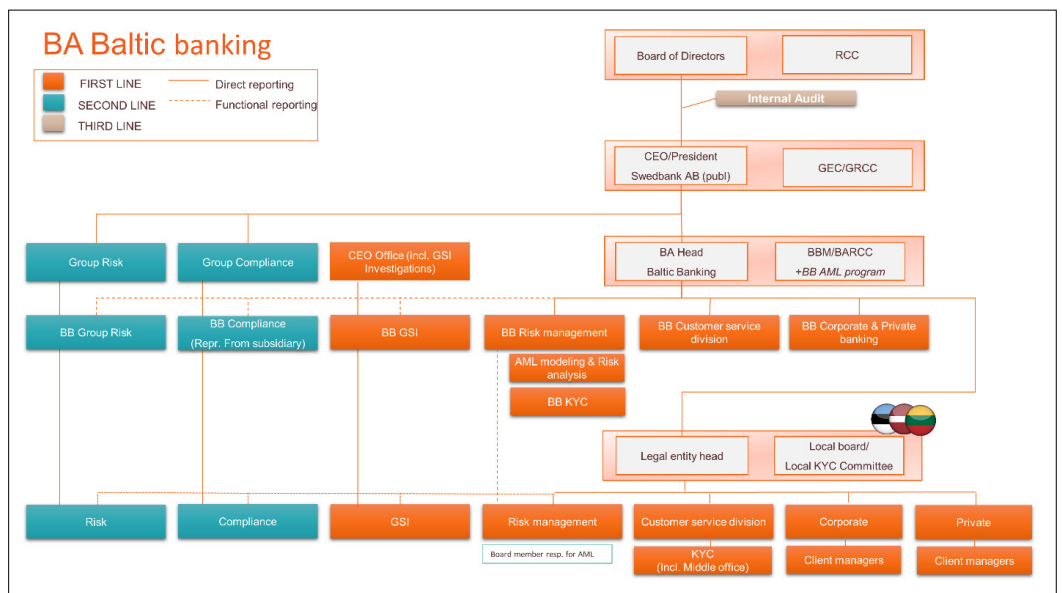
BA Baltic banking

FIRST LINE
SECOND LINE
THIRD LINE
Direct reporting
Functional reporting

Board of Directors
RCC
Internal Audit
CEO/President Swedbank AB (publ)
GEC/GRCC

Group Risk
Group Compliance
CEO Office (incl. GSI Investigations)
BA Head Baltic Banking
BBM/BARCC +BB AML program

BB Group Risk
BB Compliance (Repr. From subsidiary)
BB GSI
BB Risk management
AML modeling & Risk analysis
BB KYC
BB Customer service division
BB Corporate & Private banking

Legal entity head
Local board/ Local KYC Committee

Risk
Compliance
GSI
Risk management
Board member resp. for AML
Customer service division
KYC (Incl. Middle office)
Corporate
Client managers
Private
Client managers